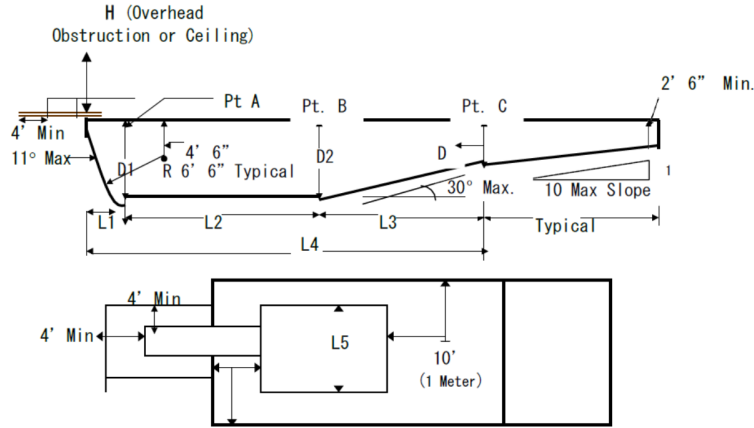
H (Overhead Obstruction or Ceiling)

Pt A

Pt. B

Pt. C

2' 6" Min.

4' Min

11° Max

4' 6"

D1

R 6' 6" Typical

D2

D

30° Max.

10 Max Slope

1

L1

L2

L3

Typical

L4

4' Min

4' Min

L5

10'

(1 Meter)